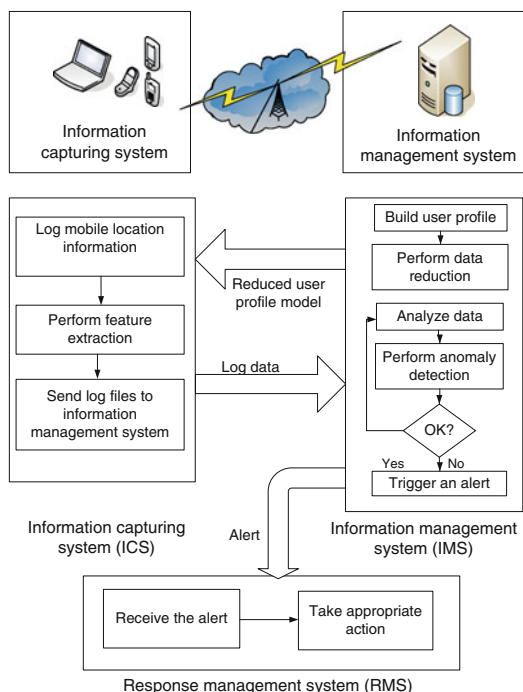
Information capturing system

Information management system

Log mobile location information

Perform feature extraction

Send log files to information management system

Reduced user profile model

Log data

Build user profile

Perform data reduction

Analyze data

Perform anomaly detection

OK?

Yes

No

Trigger an alert

Information capturing system (ICS)

Alert

Information management system (IMS)

Receive the alert

Take appropriate action

Response management system (RMS)